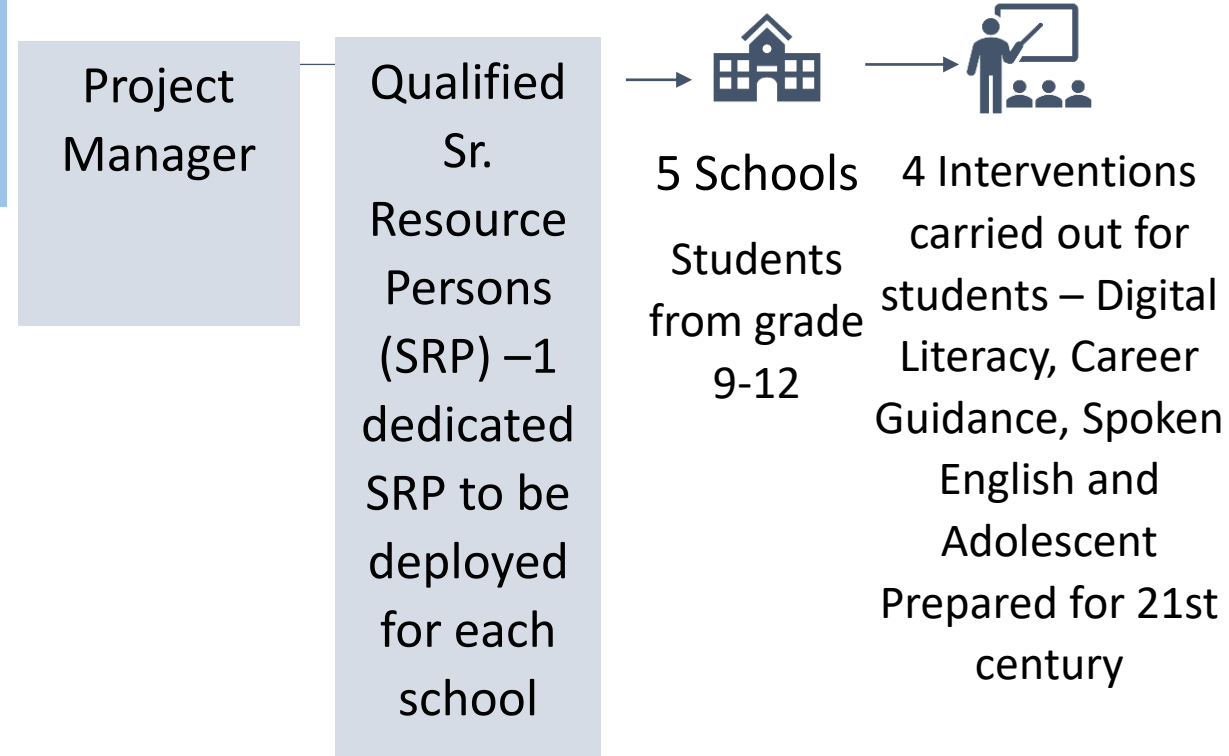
Project Manager

Qualified Sr. Resource Persons (SRP) –1 dedicated SRP to be deployed for each school

5 Schools

Students from grade 9-12

4 Interventions carried out for students – Digital Literacy, Career Guidance, Spoken English and Adolescent Prepared for 21st century